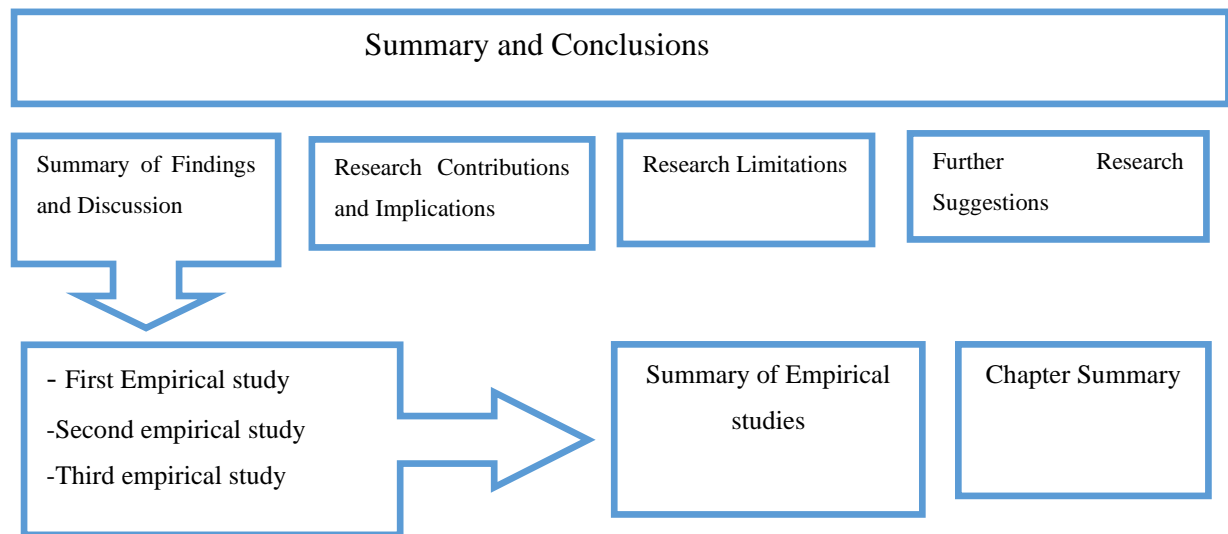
Summary and Conclusions

Summary of Findings and Discussion

Research Contributions and Implications

Research Limitations

Further Research Suggestions

- First Empirical study
-Second empirical study
-Third empirical study

Summary of Empirical studies

Chapter Summary